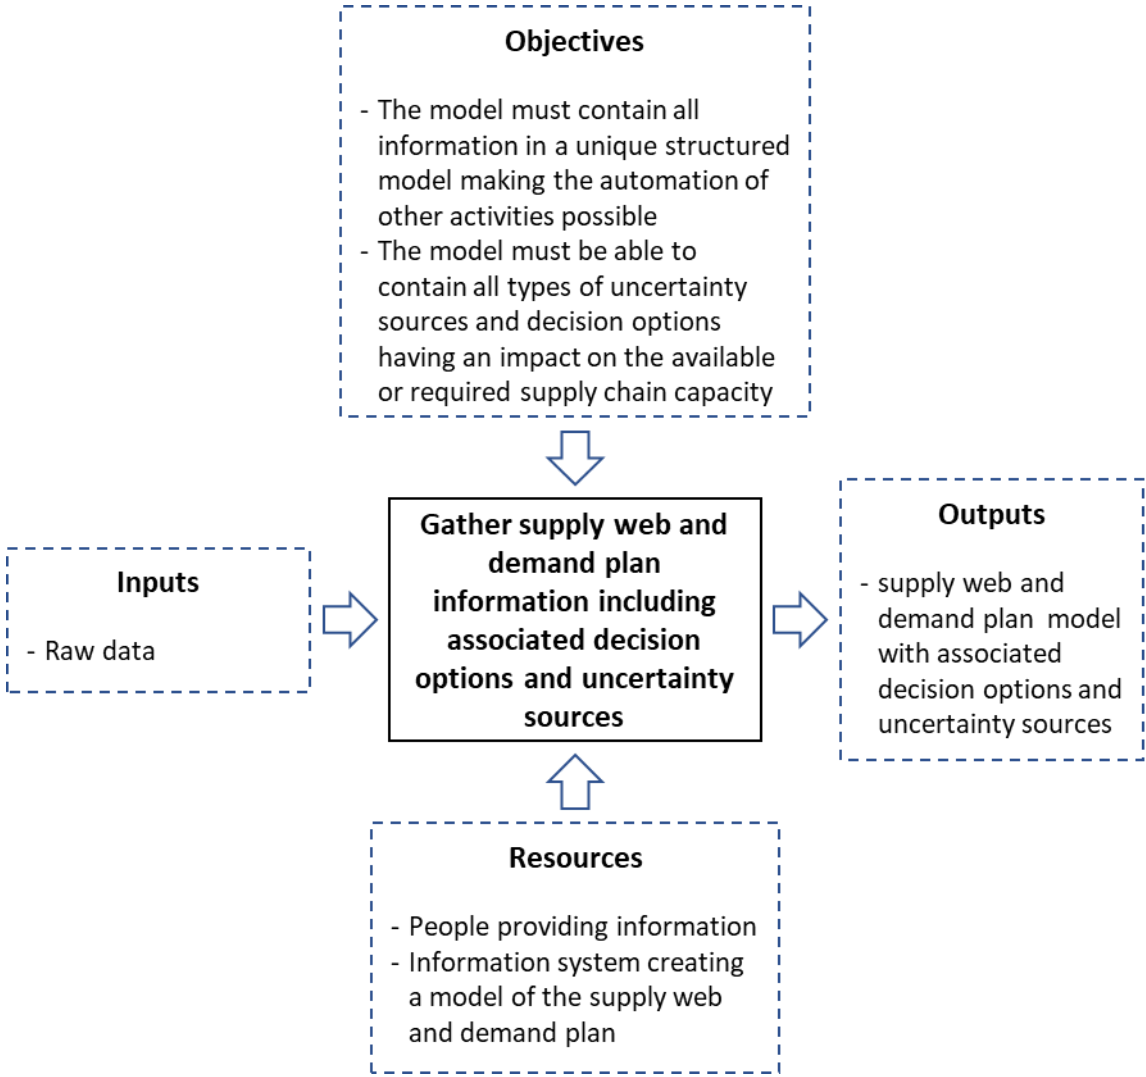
Objectives

- The model must contain all information in a unique structured model making the automation of other activities possible
- The model must be able to contain all types of uncertainty sources and decision options having an impact on the available or required supply chain capacity

Inputs

- Raw data

Gather supply web and demand plan information including associated decision options and uncertainty sources

Outputs

- supply web and demand plan model with associated decision options and uncertainty sources

Resources

- People providing information
- Information system creating a model of the supply web and demand plan